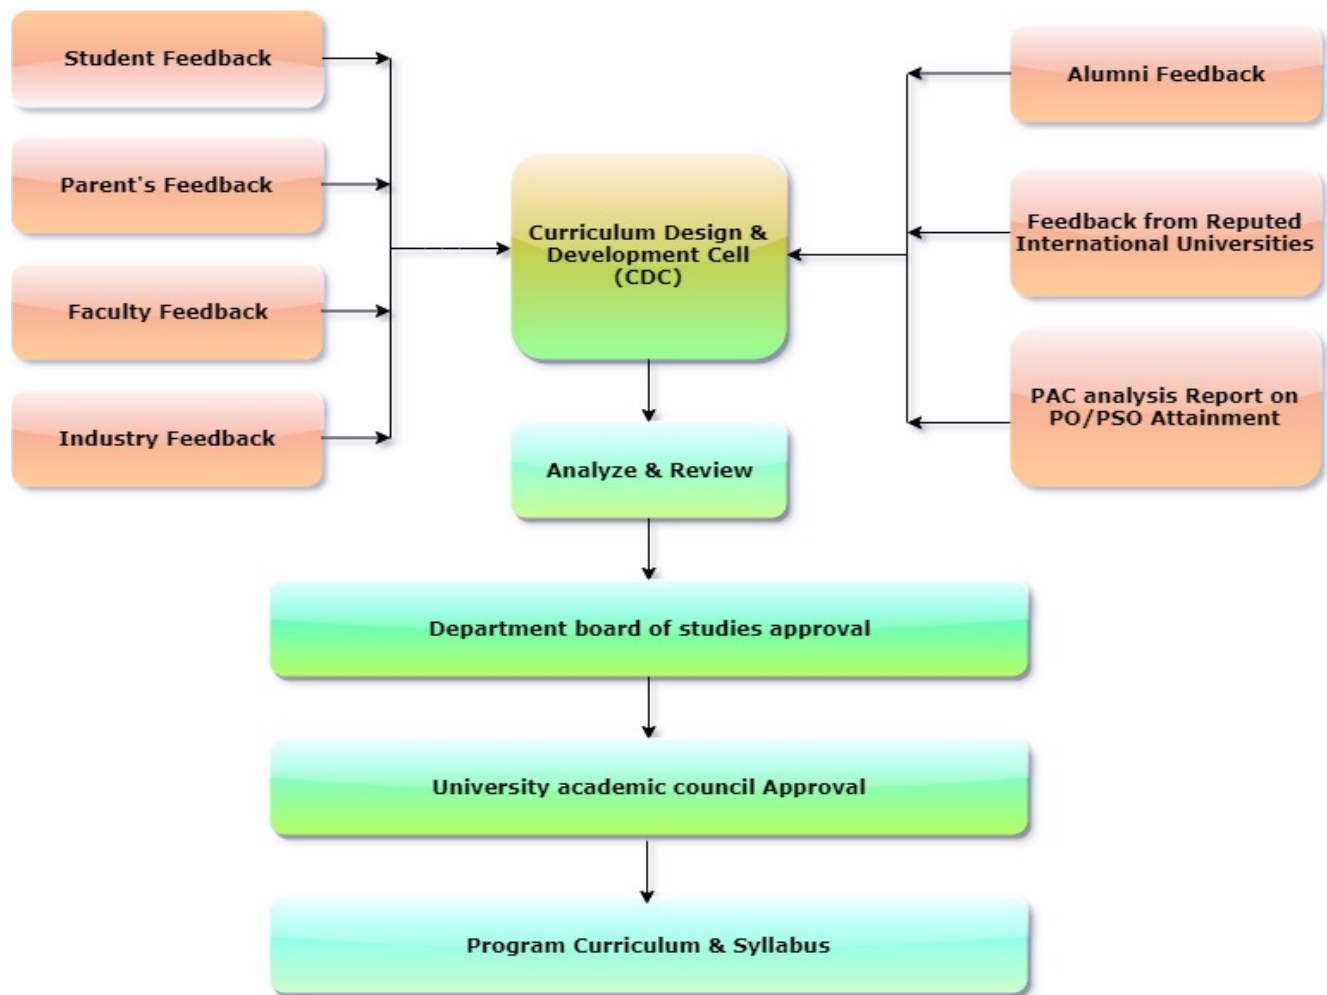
Student Feedback

Parent's Feedback

Faculty Feedback

Industry Feedback

Curriculum Design & Development Cell (CDC)

Alumni Feedback

Feedback from Reputed International Universities

PAC analysis Report on PO/PSO Attainment

Analyze & Review

Department board of studies approval

University academic council Approval

Program Curriculum & Syllabus